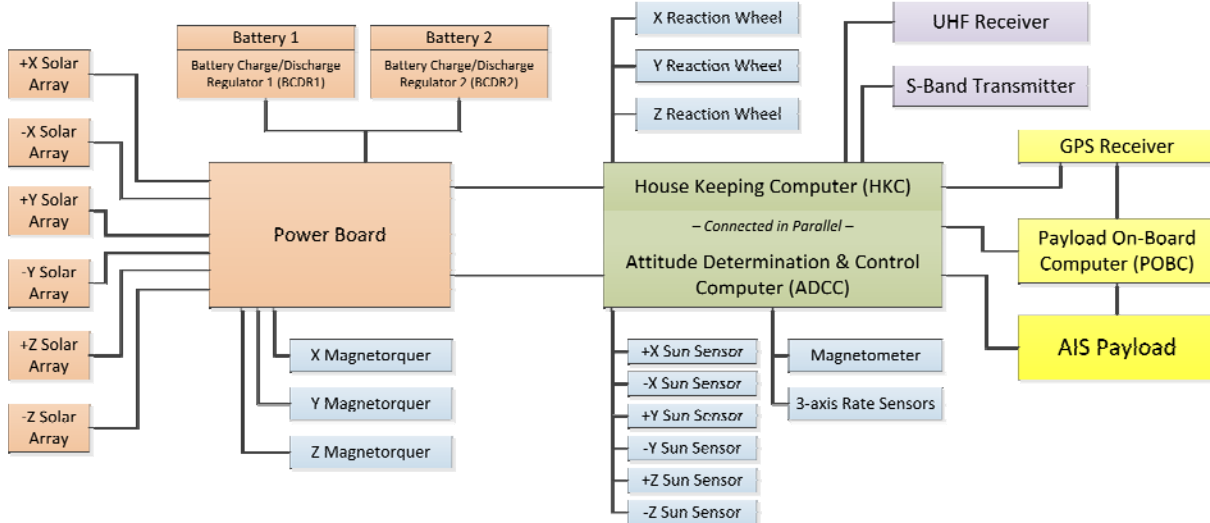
+X Solar Array

-X Solar Array

+Y Solar Array

-Y Solar Array

+Z Solar Array

-Z Solar Array

Battery 1

Battery Charge/Discharge Regulator 1 (BCDR1)

Battery 2

Battery Charge/Discharge Regulator 2 (BCDR2)

Power Board

X Magnetorquer

Y Magnetorquer

Z Magnetorquer

X Reaction Wheel

Y Reaction Wheel

Z Reaction Wheel

House Keeping Computer (HKC)

– Connected in Parallel –

Attitude Determination & Control Computer (ADCC)

+X Sun Sensor

-X Sun Sensor

+Y Sun Sensor

-Y Sun Sensor

+Z Sun Sensor

-Z Sun Sensor

Magnetometer

3-axis Rate Sensors

UHF Receiver

S-Band Transmitter

GPS Receiver

Payload On-Board Computer (POBC)

AIS Payload